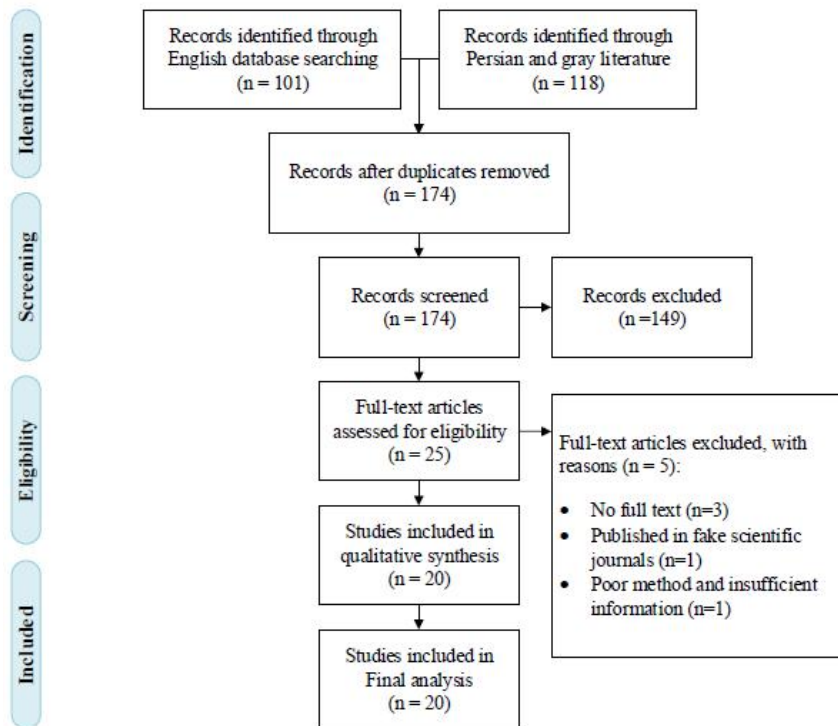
Identification

Records identified through English database searching (n = 101)

Records identified through Persian and gray literature (n = 118)

Records after duplicates removed (n = 174)

Screening

Records screened (n = 174)

Records excluded (n =149)

Eligibility

Full-text articles assessed for eligibility (n = 25)

Full-text articles excluded, with reasons (n = 5):

- No full text (n=3)
- Published in fake scientific journals (n=1)
- Poor method and insufficient information (n=1)

Studies included in qualitative synthesis (n = 20)

Included

Studies included in Final analysis (n = 20)